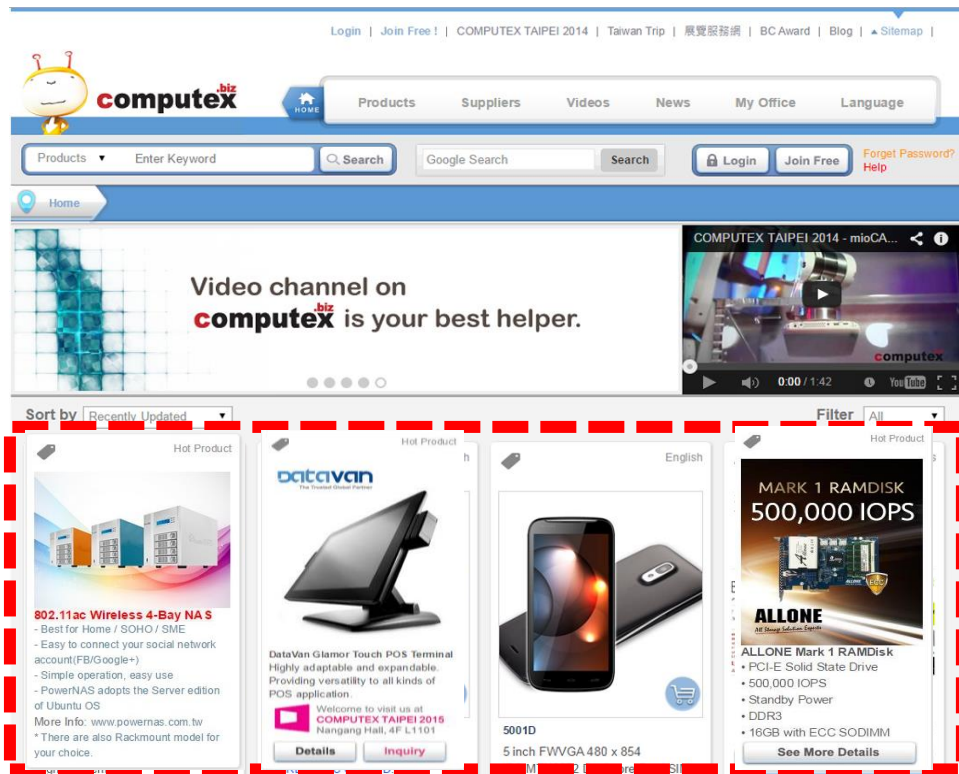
Login | Join Free ! | COMPUTEX TAIPEI 2014 | Taiwan Trip | 展覽服務網 | BC Award | Blog | Sitemap |

computex.biz

HOME Products Suppliers Videos News My Office Language

Products ▾ Enter Keyword Search Google Search Search Login Join Free Forget Password? Help

Home

Video channel on computex.biz is your best helper.

COMPUTEX TAIPEI 2014 - mioCA...

computex

0:00 / 1:42

Sort by Recently Updated

Filter All

Hot Product

802.11ac Wireless 4-Bay NAS
- Best for Home / SOHO / SME
- Easy to connect your social network account(FB/Google+)
- Simple operation, easy use
- PowerNAS adopts the Server edition of Ubuntu OS
More Info: www.powernas.com.tw
* There are also Rackmount model for your choice.

Hot Product

datavan
The Trusted Global Partner

DataVan Glamor Touch POS Terminal
Highly adaptable and expandable. Providing versatility to all kinds of POS application.
Welcome to visit us at
COMPUTEX TAIPEI 2015
Nangang Hall, 4F L1101

Details Inquiry

English

5001D
5 inch FWVGA 480 x 854

Hot Product

MARK 1 RAMDISK
500,000 IOPS
ALLONE

ALLONE Mark 1 RAMDisk
• PCI-E Solid State Drive
• 500,000 IOPS
• Standby Power
• DDR3
• 16GB with ECC SODIMM

See More Details